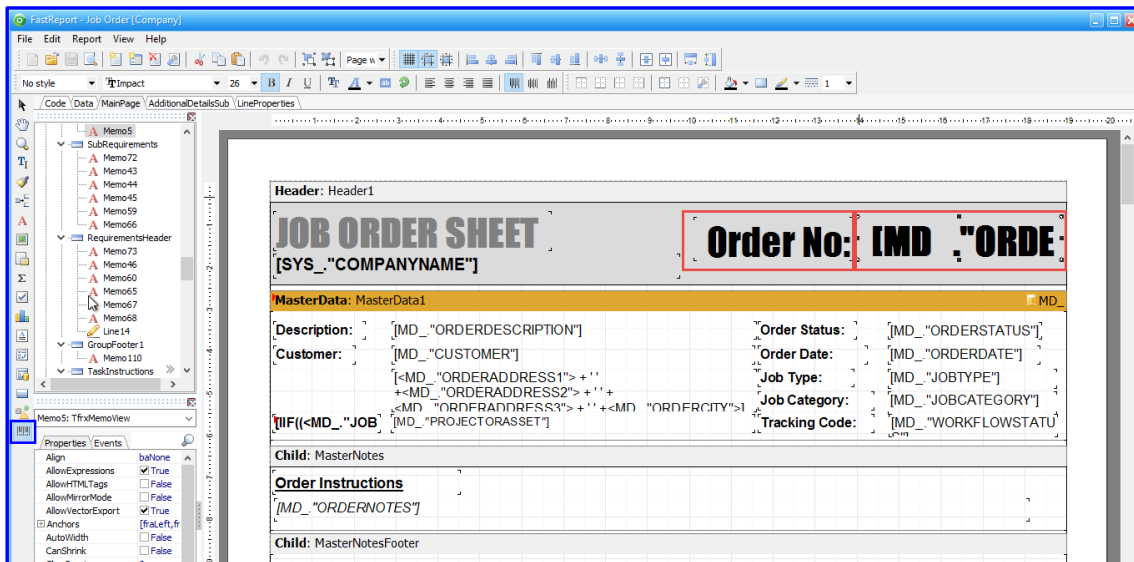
FastReport - Job Order [Company]

File Edit Report View Help

Page w

No style
Impact
26
B I U
1

Code Data MainPage AdditionalDetailsSub LineProperties

Memo5
SubRequirements
Memo72
Memo43
Memo44
Memo45
Memo59
Memo66
RequirementsHeader
Memo73
Memo46
Memo60
Memo65
Memo67
Memo68
Line14
GroupFooter1
Memo110
TaskInstructions

Memo5: TfrxMemoView

Properties Events

| Align | baNone |
|---|---|
| AllowExpressions | True |
| AllowHTMLTags | False |
| AllowMirrorMode | False |
| AllowVectorExport | True |
| Anchors | [fraLeft,fr |
| AutoWidth | False |
| CanShrink | False |

Header: Header1

JOB ORDER SHEET
[SYS_."COMPANYNAME"]
Order No:
[MD_."ORDE

MasterData: MasterData1
MD_

Description:
[MD_."ORDERDESCRIPTION"]
Order Status:
[MD_."ORDERSTATUS"]
Customer:
[MD_."CUSTOMER"]
Order Date:
[MD_."ORDERDATE"]
[<MD_."ORDERADDRESS1"> + ' ' +<MD_."ORDERADDRESS2"> + ' ' +<MD_."ORDERADDRESS3"> + ' ' +<MD_."ORDERCITY">]
Job Type:
[MD_."JOBTYPE"]
Job Category:
[MD_."JOBCATEGORY"]
[IIF((<MD_."JOB
[MD_."PROJECTORASSET"]
Tracking Code:
[MD_."WORKFLOWSTATU

Child: MasterNotes

Order Instructions
[MD_."ORDERNOTES"]

Child: MasterNotesFooter